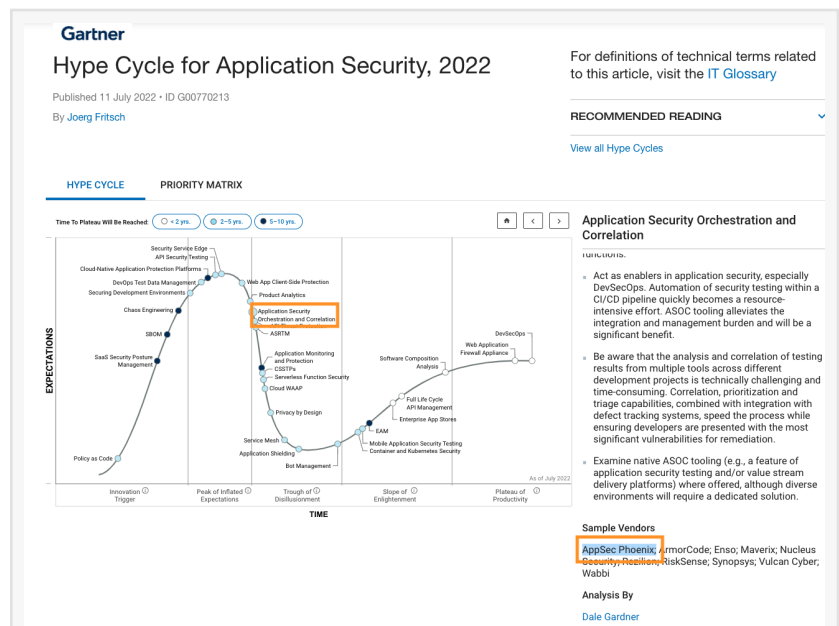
Gartner

Hype Cycle for Application Security, 2022

Published 11 July 2022 • ID G00770213

By Joerg Fritsch

For definitions of technical terms related to this article, visit the IT Glossary

RECOMMENDED READING

View all Hype Cycles

HYPE CYCLE

PRIORITY MATRIX

Time To Plateau Will Be Reached: < 2 yrs. 2–5 yrs. 5–10 yrs.

EXPECTATIONS

Security Service Edge
API Security Testing
Cloud-Native Application Protection Platforms
DevOps Test Data Management
Securing Development Environments
Chaos Engineering
SBOM
SaaS Security Posture Management
Policy as Code
Web App Client-Side Protection
Product Analytics
Application Security Orchestration and Correlation
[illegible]
ASRTM
Application Monitoring and Protection
CSSTPs
Serverless Function Security
Cloud WAAP
Privacy by Design
Service Mesh
Application Shielding
Bot Management
EAM
Mobile Application Security Testing
Container and Kubernetes Security
Enterprise App Stores
Full Life Cycle API Management
Software Composition Analysis
Web Application Firewall Appliance
DevSecOps

As of July 2022

Innovation Trigger
Peak of Inflated Expectations
Trough of Disillusionment
Slope of Enlightenment
Plateau of Productivity

TIME

Application Security Orchestration and Correlation

functions.

• Act as enablers in application security, especially DevSecOps. Automation of security testing within a CI/CD pipeline quickly becomes a resource-intensive effort. ASOC tooling alleviates the integration and management burden and will be a significant benefit.

• Be aware that the analysis and correlation of testing results from multiple tools across different development projects is technically challenging and time-consuming. Correlation, prioritization and triage capabilities, combined with integration with defect tracking systems, speed the process while ensuring developers are presented with the most significant vulnerabilities for remediation.

• Examine native ASOC tooling (e.g., a feature of application security testing and/or value stream delivery platforms) where offered, although diverse environments will require a dedicated solution.

Sample Vendors

AppSec Phoenix; ArmorCode; Enso; Maverix; Nucleus Security; Rezilion; RiskSense; Synopsys; Vulcan Cyber; Wabbi

Analysis By

Dale Gardner